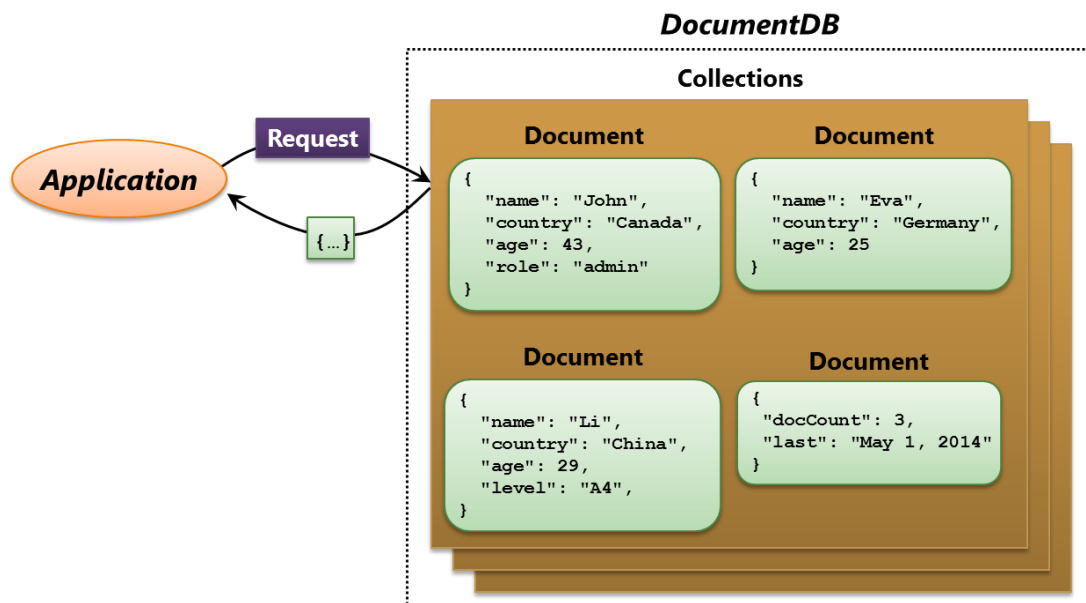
DocumentDB

Collections

Application

Request

{...}

Document

{
"name": "John",
"country": "Canada",
"age": 43,
"role": "admin"
}

Document

{
"name": "Eva",
"country": "Germany",
"age": 25
}

Document

{
"name": "Li",
"country": "China",
"age": 29,
"level": "A4",
}

Document

{
"docCount": 3,
"last": "May 1, 2014"
}